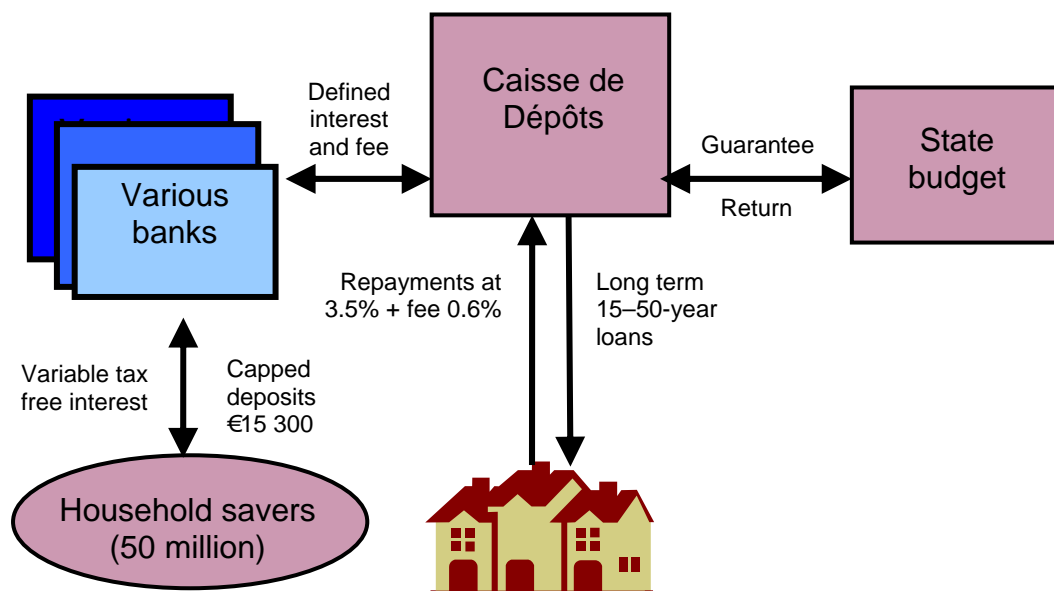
Various banks

Defined interest and fee

Caisse de Dépôts

Guarantee

Return

State budget

Repayments at 3.5% + fee 0.6%

Long term 15–50-year loans

Variable tax free interest

Capped deposits €15 300

Household savers (50 million)